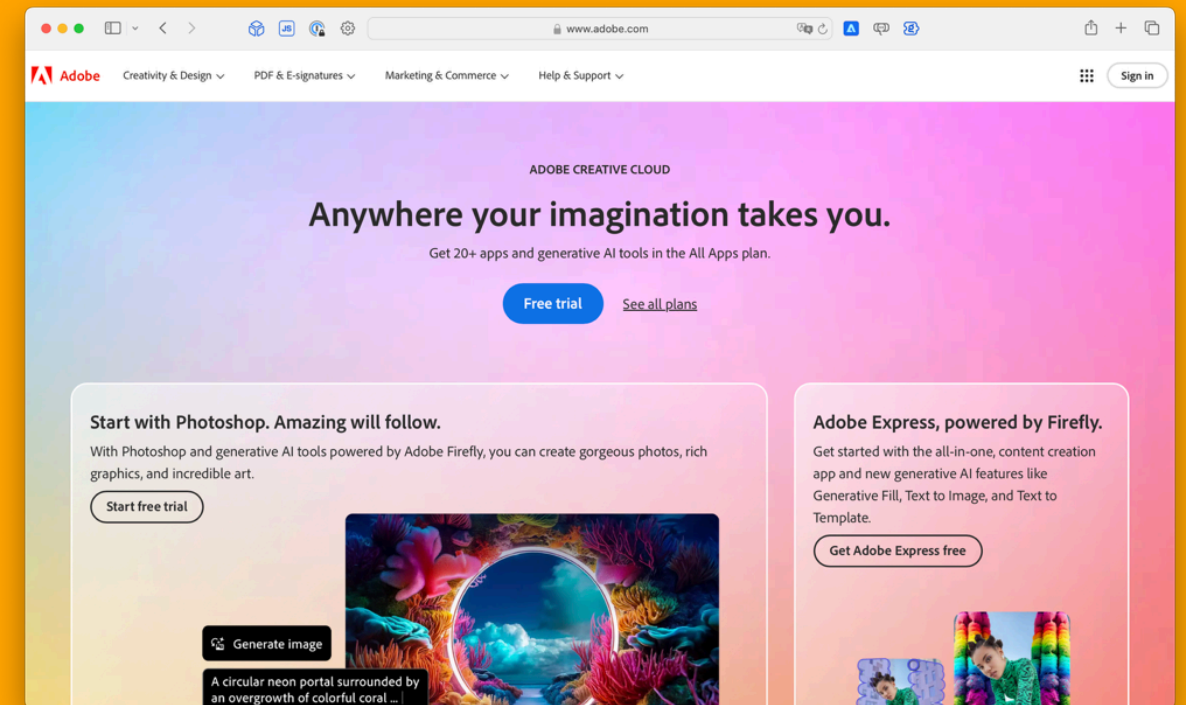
www.adobe.com

Adobe Creativity & Design PDF & E-signatures Marketing & Commerce Help & Support Sign in

ADOBE CREATIVE CLOUD

Anywhere your imagination takes you.

Get 20+ apps and generative AI tools in the All Apps plan.

Free trial See all plans

Start with Photoshop. Amazing will follow.

With Photoshop and generative AI tools powered by Adobe Firefly, you can create gorgeous photos, rich graphics, and incredible art.

Start free trial

Generate image

A circular neon portal surrounded by an overgrowth of colorful coral ...

Adobe Express, powered by Firefly.

Get started with the all-in-one, content creation app and new generative AI features like Generative Fill, Text to Image, and Text to Template.

Get Adobe Express free